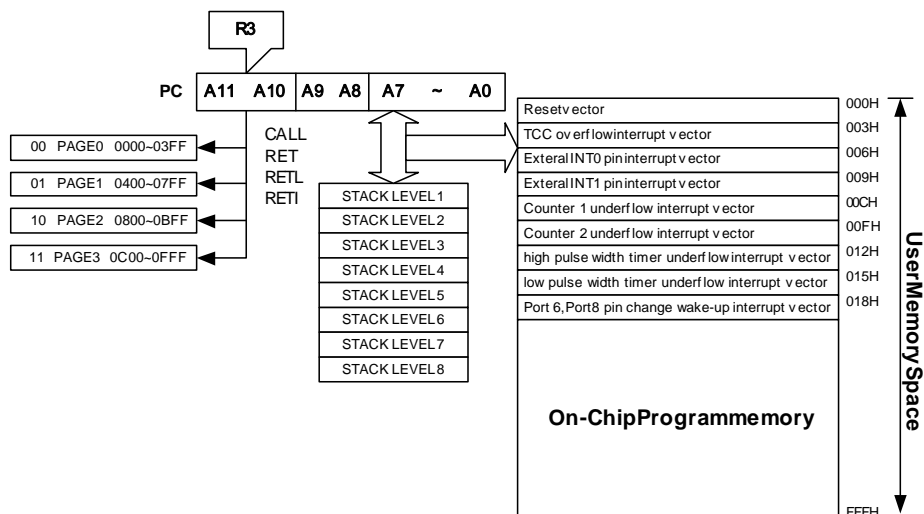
R3

PC A11 A10 A9 A8 A7 ~ A0

00 PAGE0 0000~03FF
01 PAGE1 0400~07FF
10 PAGE2 0800~0BFF
11 PAGE3 0C00~0FFF

CALL
RET
RETL
RETI

STACK LEVEL1
STACK LEVEL2
STACK LEVEL3
STACK LEVEL4
STACK LEVEL5
STACK LEVEL6
STACK LEVEL7
STACK LEVEL8

| | |
|---|---|
| Resetvector | 000H |
| TCC overflowinterrupt vector | 003H |
| Exteral INT0 pin interrupt vector | 006H |
| Exteral INT1 pin interrupt vector | 009H |
| Counter 1 underflow interrupt vector | 00CH |
| Counter 2 underflow interrupt vector | 00FH |
| high pulse width timer underflow interrupt vector | 012H |
| low pulse width timer underflow interrupt vector | 015H |
| Port 6,Port8 pin change wake-up interrupt vector | 018H |

On-ChipProgrammemory

FFFH

UserMemorySpace